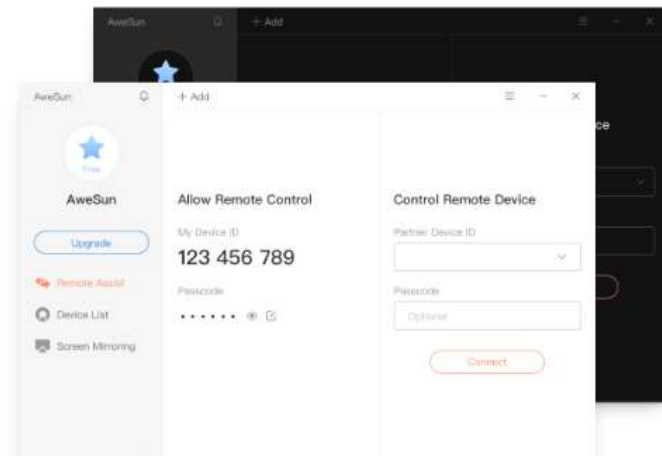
AweSun

+ Add

ce

AweSun

+ Add

Free

AweSun

Upgrade

Remote Assist

Device List

Screen Mirroring

Allow Remote Control

My Device ID

123 456 789

Passcode

••••••

Control Remote Device

Partner Device ID

Passcode

Optional

Connect